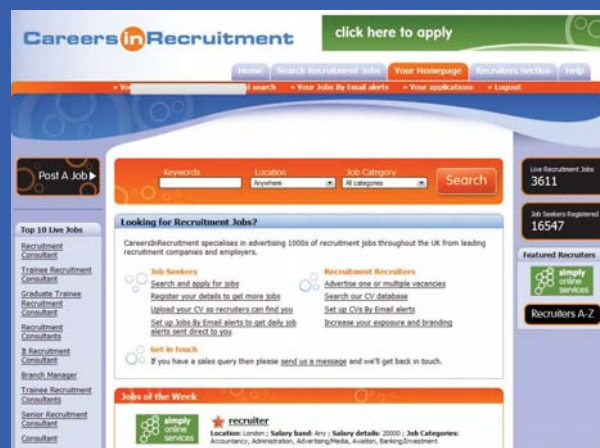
Careers in Recruitment

click here to apply

Home | Search Recruitment Jobs | Your Homepage | Recruiters Section | Help

» Yo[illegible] search » Your Jobs By Email alerts » Your applications » Logout

Post A Job ▶

Keywords | Location | Job Category
Anywhere | All categories
Search

Live Recruitment Jobs
3611

Job Seekers Registered
16547

Featured Recruiters

simply online services

Recruiters A-Z

Top 10 Live Jobs

Recruitment Consultant

Trainee Recruitment Consultant

Graduate Trainee Recruitment Consultant

Recruitment Consultants

It Recruitment Consultant

Branch Manager

Trainee Recruitment Consultants

Senior Recruitment Consultant

Consultant

Looking for Recruitment Jobs?

CareersinRecruitment specialises in advertising 1000s of recruitment jobs throughout the UK from leading recruitment companies and employers.

Job Seekers
Search and apply for jobs
Register your details to get more jobs
Upload your CV so recruiters can find you
Set up Jobs By Email alerts to get daily job alerts sent direct to you

Recruitment Recruiters
Advertise one or multiple vacancies
Search our CV database
Set up CVs By Email alerts
Increase your exposure and branding

Get in touch
If you have a sales query then please send us a message and we'll get back in touch.

Jobs of the Week

simply online services

recruiter
Location: London ; Salary band: Any ; Salary details: 20000 ; Job Categories: Accountancy, Administration, Advertising/Media, Aviation, Banking/Investment